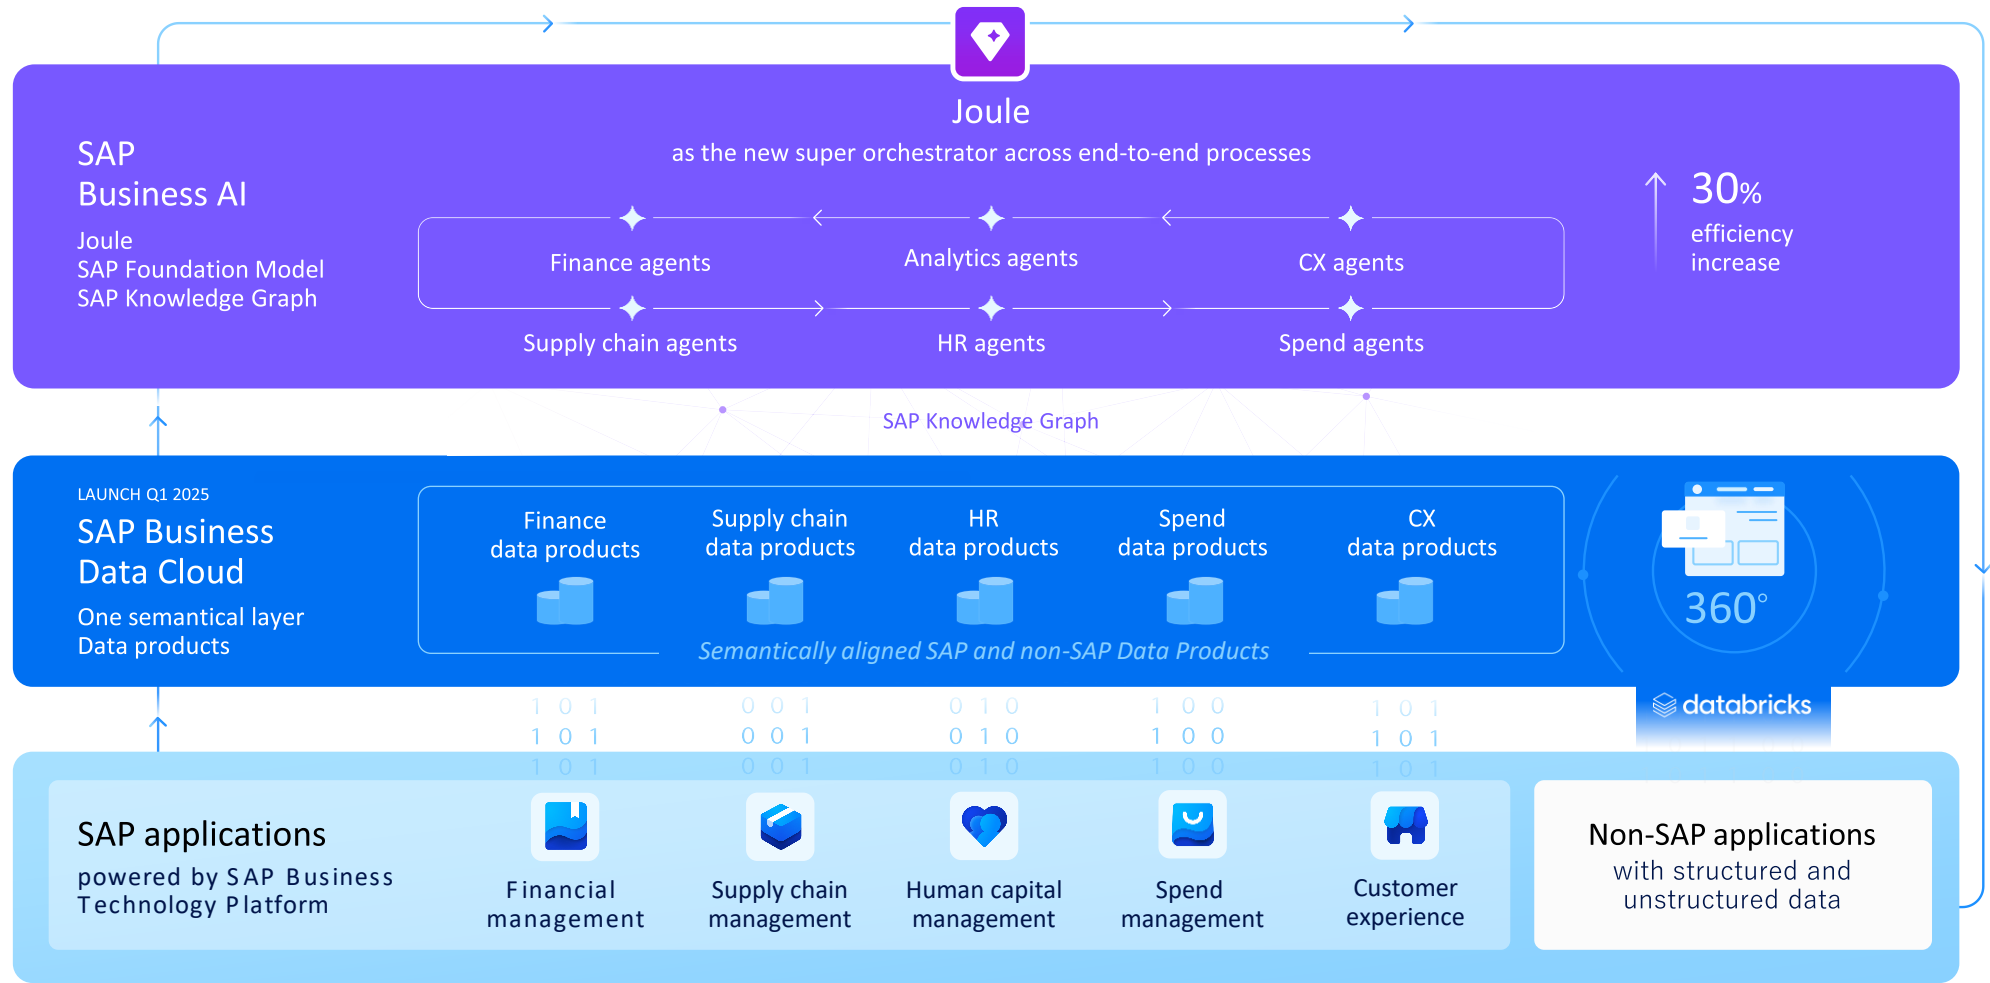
Joule
as the new super orchestrator across end-to-end processes

SAP
Business AI

Joule
SAP Foundation Model
SAP Knowledge Graph

Finance agents
Analytics agents
CX agents
Supply chain agents
HR agents
Spend agents

30%
efficiency
increase

SAP Knowledge Graph

LAUNCH Q1 2025
SAP Business
Data Cloud

One semantical layer
Data products

Finance
data products
Supply chain
data products
HR
data products
Spend
data products
CX
data products

Semantically aligned SAP and non-SAP Data Products

360°

databricks

1 0 1
1 0 1
1 0 1
0 0 1
0 0 1
0 0 1
0 1 0
0 1 0
0 1 0
1 0 0
1 0 0
1 0 0
1 0 1
1 0 1
1 0 1

SAP applications
powered by SAP Business Technology Platform

Financial
management
Supply chain
management
Human capital
management
Spend
management
Customer
experience

Non-SAP applications
with structured and unstructured data